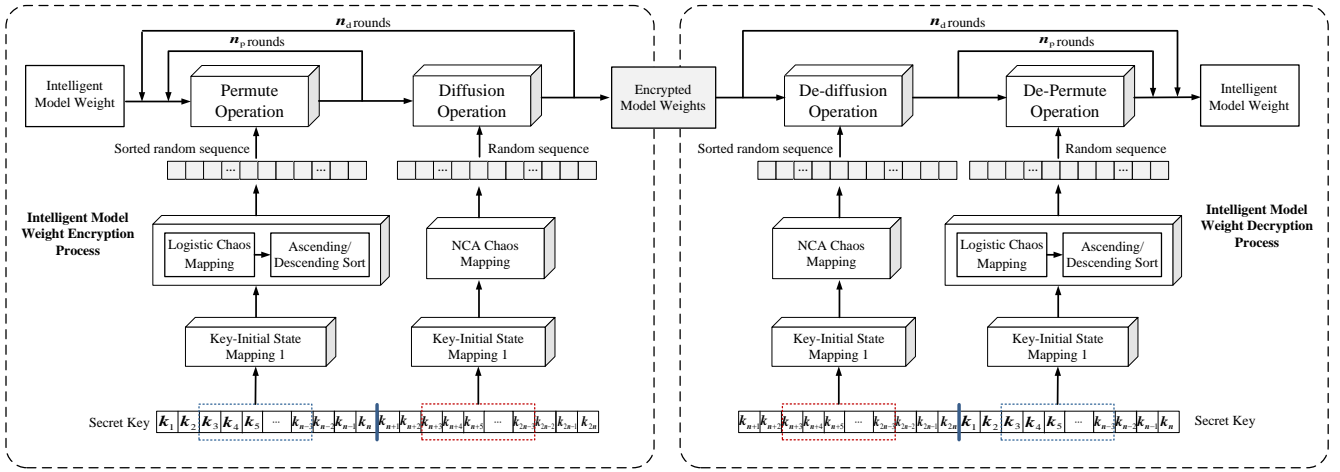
$n_d$ rounds

$n_p$ rounds

Intelligent Model Weight

Permute Operation

Diffusion Operation

Encrypted Model Weights

Sorted random sequence

Random sequence

...

...

...

Intelligent Model Weight Encryption Process

Logistic Chaos Mapping

Ascending/ Descending Sort

NCA Chaos Mapping

Key-Initial State Mapping 1

Key-Initial State Mapping 1

Secret Key $k_1$ $k_2$ $k_3$ $k_4$ $k_5$ ... $k_{n-3}$ $k_{n-2}$ $k_{n-1}$ $k_n$ $k_{n+1}$ $k_{n+2}$ $k_{n+3}$ $k_{n+4}$ $k_{n+5}$ ... $k_{2n-3}$ $k_{2n-2}$ $k_{2n-1}$ $k_{2n}$

$n_d$ rounds

$n_p$ rounds

De-diffusion Operation

De-Permute Operation

Intelligent Model Weight

Sorted random sequence

Random sequence

...

...

...

Intelligent Model Weight Decryption Process

NCA Chaos Mapping

Logistic Chaos Mapping

Ascending/ Descending Sort

Key-Initial State Mapping 1

Key-Initial State Mapping 1

$k_{n+1}$ $k_{n+2}$ $k_{n+3}$ $k_{n+4}$ $k_{n+5}$ ... $k_{2n-3}$ $k_{2n-2}$ $k_{2n-1}$ $k_{2n}$ $k_1$ $k_2$ $k_3$ $k_4$ $k_5$ ... $k_{n-3}$ $k_{n-2}$ $k_{n-1}$ $k_n$ Secret Key